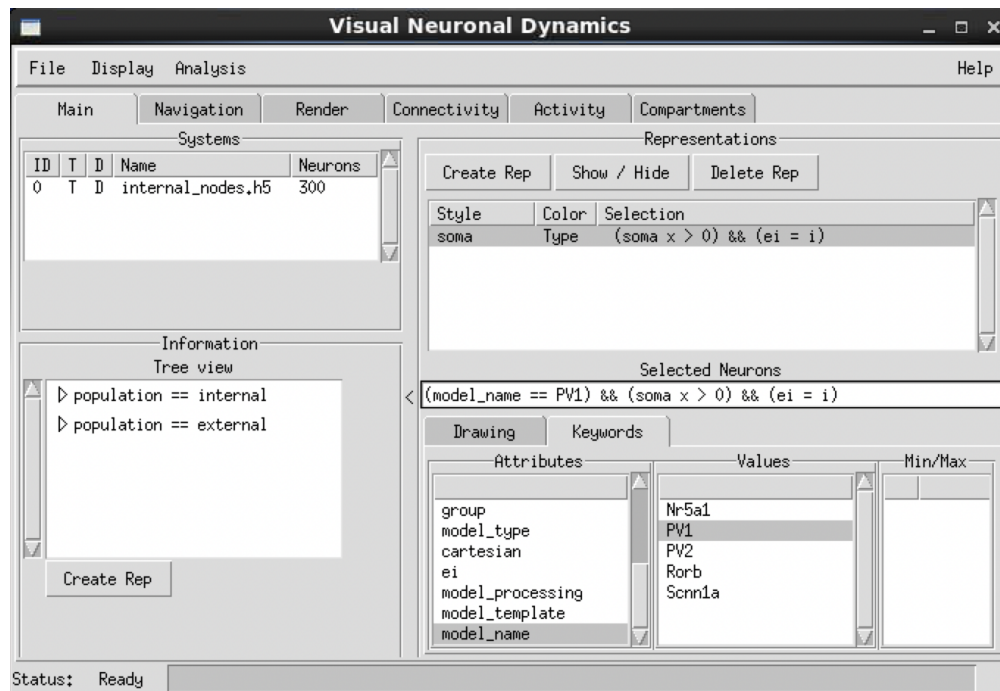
Visual Neuronal Dynamics

File Display Analysis Help

Main Navigation Render Connectivity Activity Compartments

Systems

| ID | T | D | Name | Neurons |
|---|---|---|---|---|
| 0 | T | D | internal_nodes.h5 | 300 |

Information

Tree view

▷ population == internal

▷ population == external

Create Rep

Representations

Create Rep Show / Hide Delete Rep

| Style | Color | Selection |
|---|---|---|
| soma | Type | (soma x > 0) && (ei = i) |

Selected Neurons

<

(model_name == PV1) && (soma x > 0) && (ei = i)

Drawing Keywords

Attributes

group
model_type
cartesian
ei
model_processing
model_template
model_name

Values

Nr5a1
PV1
PV2
Rorb
Scnn1a

Min/Max

Status: Ready